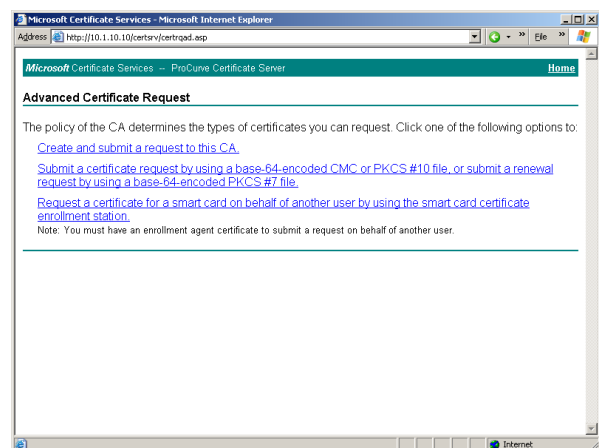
Microsoft Certificate Services - Microsoft Internet Explorer

Address http://10.1.10.10/certsrv/certrqad.asp

File

Microsoft Certificate Services -- ProCurve Certificate Server

Home

Advanced Certificate Request

The policy of the CA determines the types of certificates you can request. Click one of the following options to:

Create and submit a request to this CA.

Submit a certificate request by using a base-64-encoded CMC or PKCS #10 file, or submit a renewal request by using a base-64-encoded PKCS #7 file.

Request a certificate for a smart card on behalf of another user by using the smart card certificate enrollment station.

Note: You must have an enrollment agent certificate to submit a request on behalf of another user.

Internet